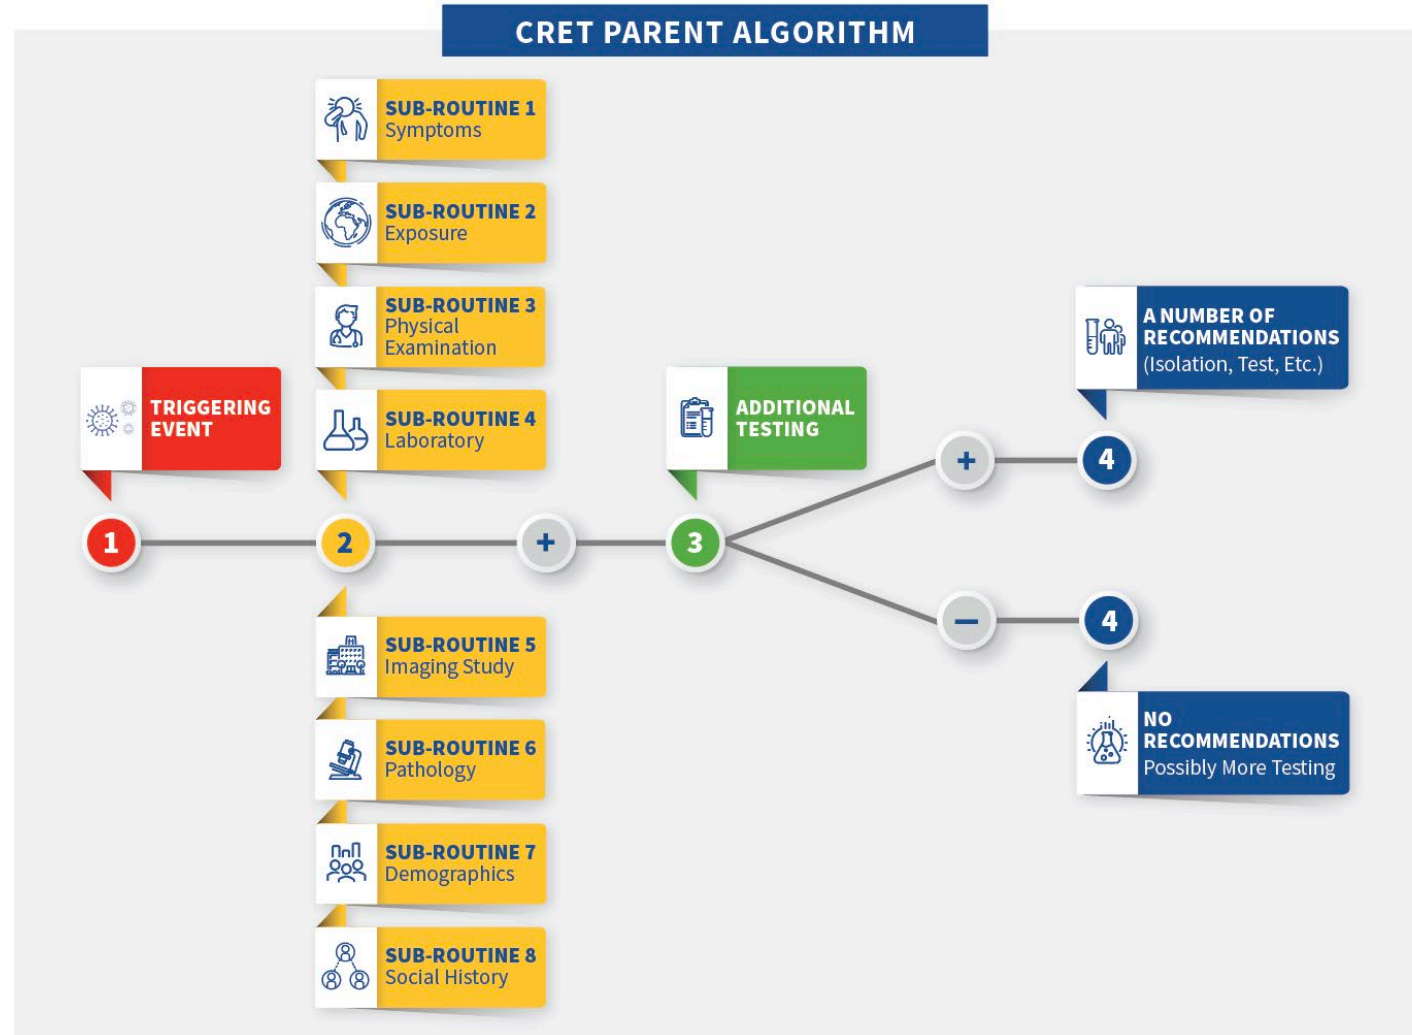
CRET PARENT ALGORITHM

TRIGGERING EVENT

1

SUB-ROUTINE 1
Symptoms

SUB-ROUTINE 2
Exposure

SUB-ROUTINE 3
Physical Examination

SUB-ROUTINE 4
Laboratory

2

+

SUB-ROUTINE 5
Imaging Study

SUB-ROUTINE 6
Pathology

SUB-ROUTINE 7
Demographics

SUB-ROUTINE 8
Social History

ADDITIONAL TESTING

3

+

4

A NUMBER OF RECOMMENDATIONS
(Isolation, Test, Etc.)

−

4

NO RECOMMENDATIONS
Possibly More Testing